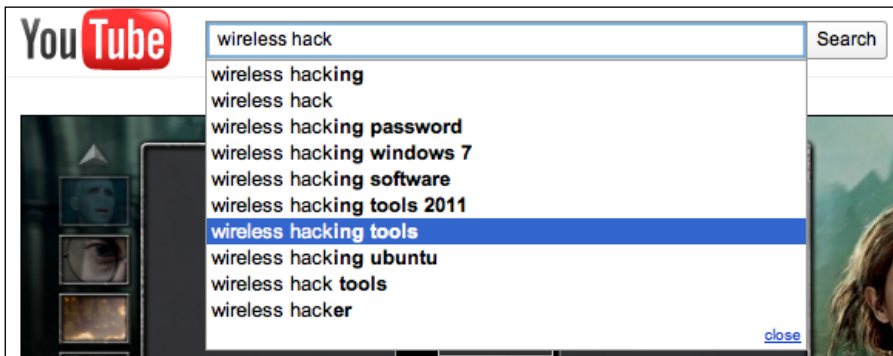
YouTube

wireless hack

Search

wireless hacking
wireless hack
wireless hacking password
wireless hacking windows 7
wireless hacking software
wireless hacking tools 2011
wireless hacking tools
wireless hacking ubuntu
wireless hack tools
wireless hacker

close